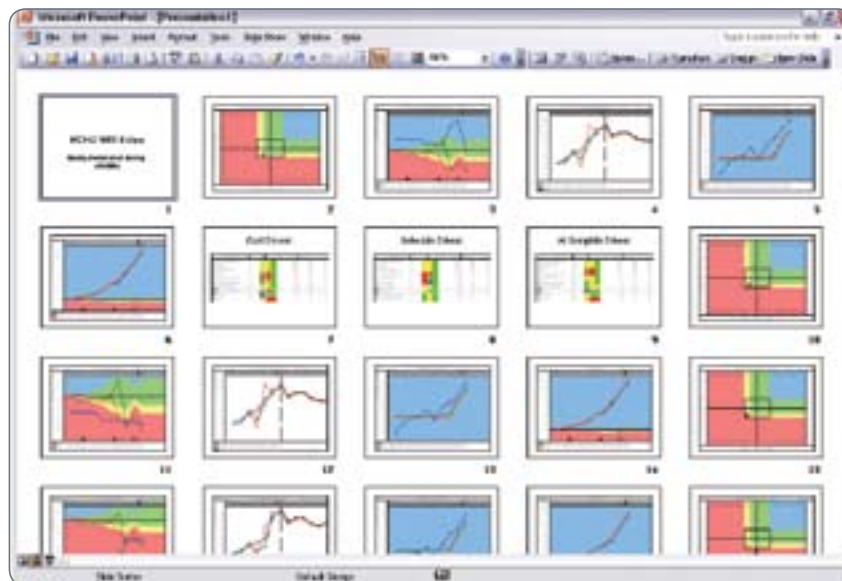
Microsoft PowerPoint - [Presentation1]

File Edit View Insert Format Tools Slide Show Window Help

Type a question for help

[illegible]

1
2
3
4
5

6
Excel Screen
7
Schedule Screen
8
All Tangibles Screen
9
10

11
12
13
14
15

Slide Sorter
Default Design